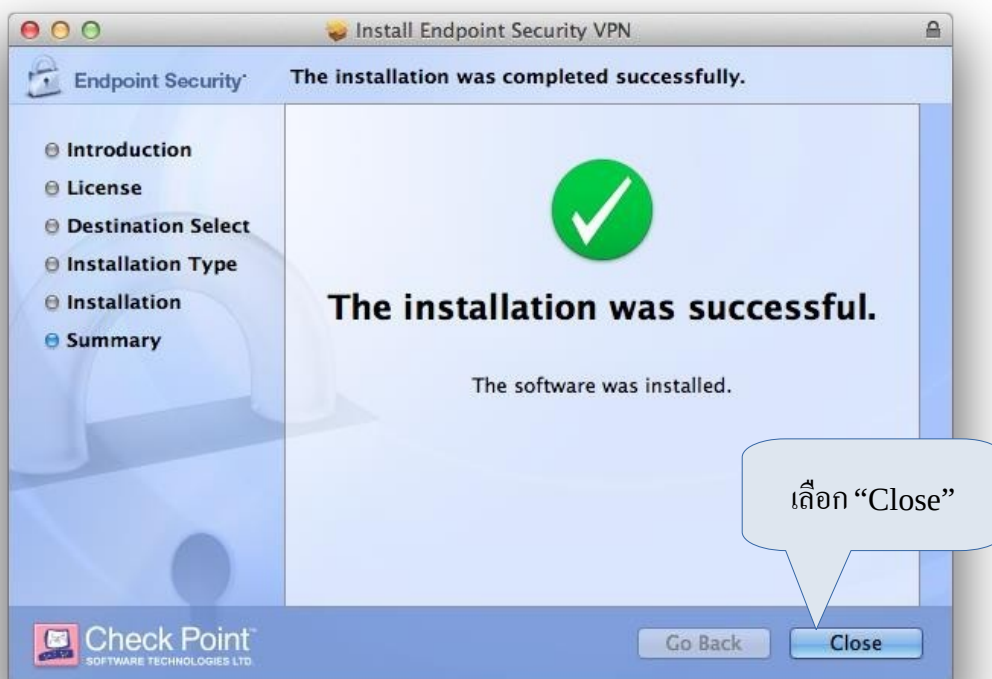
Install Endpoint Security VPN

Endpoint Security

The installation was completed successfully.

Introduction
License
Destination Select
Installation Type
Installation
Summary

The installation was successful.

The software was installed.

เลือก “Close”

Check Point
SOFTWARE TECHNOLOGIES LTD.

Go Back

Close